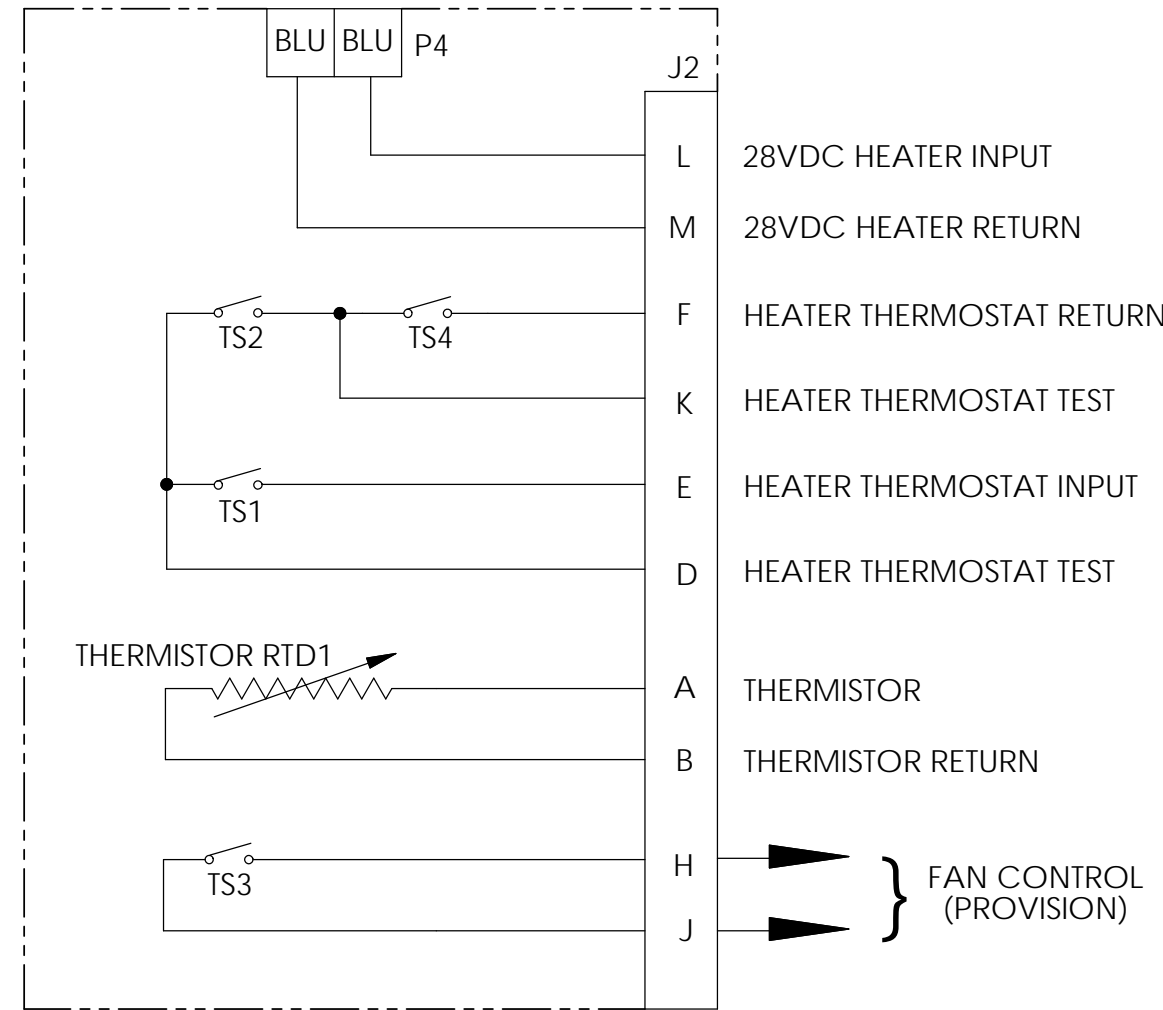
BLU BLU P4

J2

L 28VDC HEATER INPUT

M 28VDC HEATER RETURN

TS2 TS4

F HEATER THERMOSTAT RETURN

K HEATER THERMOSTAT TEST

TS1

E HEATER THERMOSTAT INPUT

D HEATER THERMOSTAT TEST

THERMISTOR RTD1

A THERMISTOR

B THERMISTOR RETURN

TS3

H

J

FAN CONTROL (PROVISION)